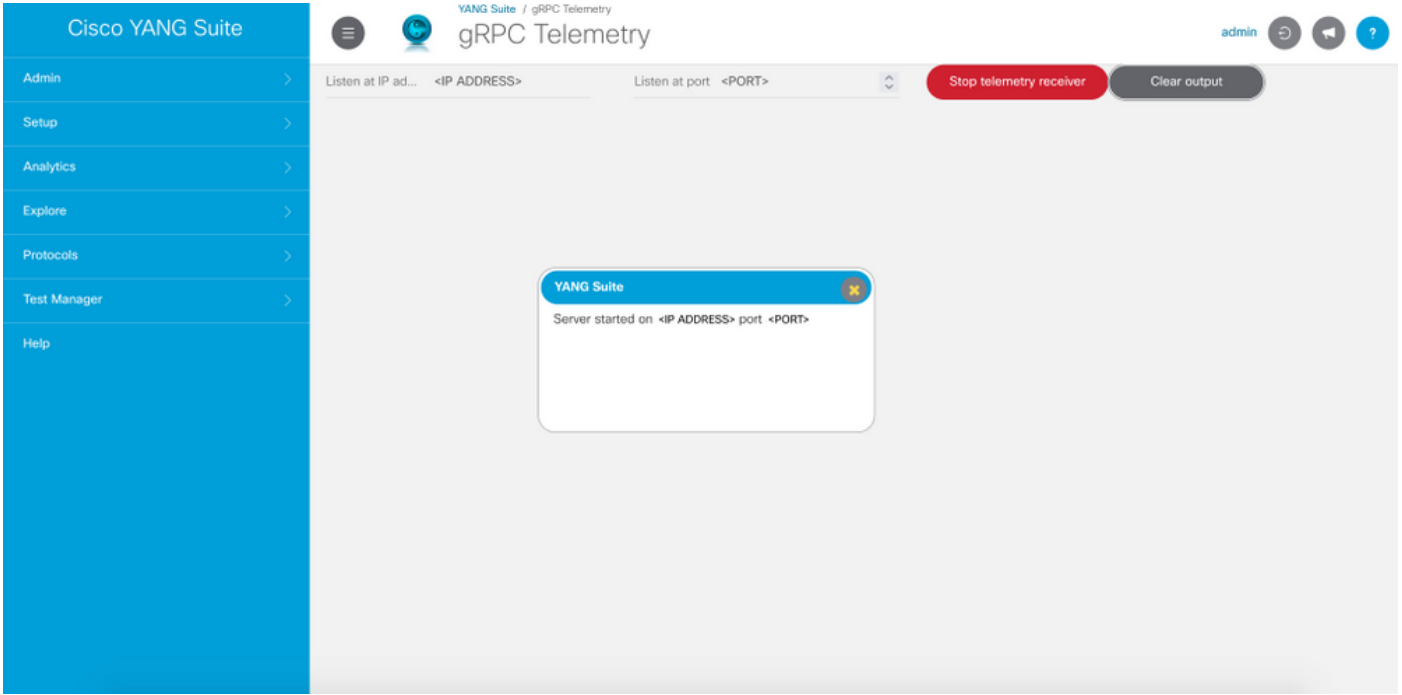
Cisco YANG Suite

Admin

Setup

Analytics

Explore

Protocols

Test Manager

Help

YANG Suite / gRPC Telemetry

gRPC Telemetry

admin

?

Listen at IP ad... <IP ADDRESS>

Listen at port <PORT>

Stop telemetry receiver

Clear output

YANG Suite

Server started on <IP ADDRESS> port <PORT>